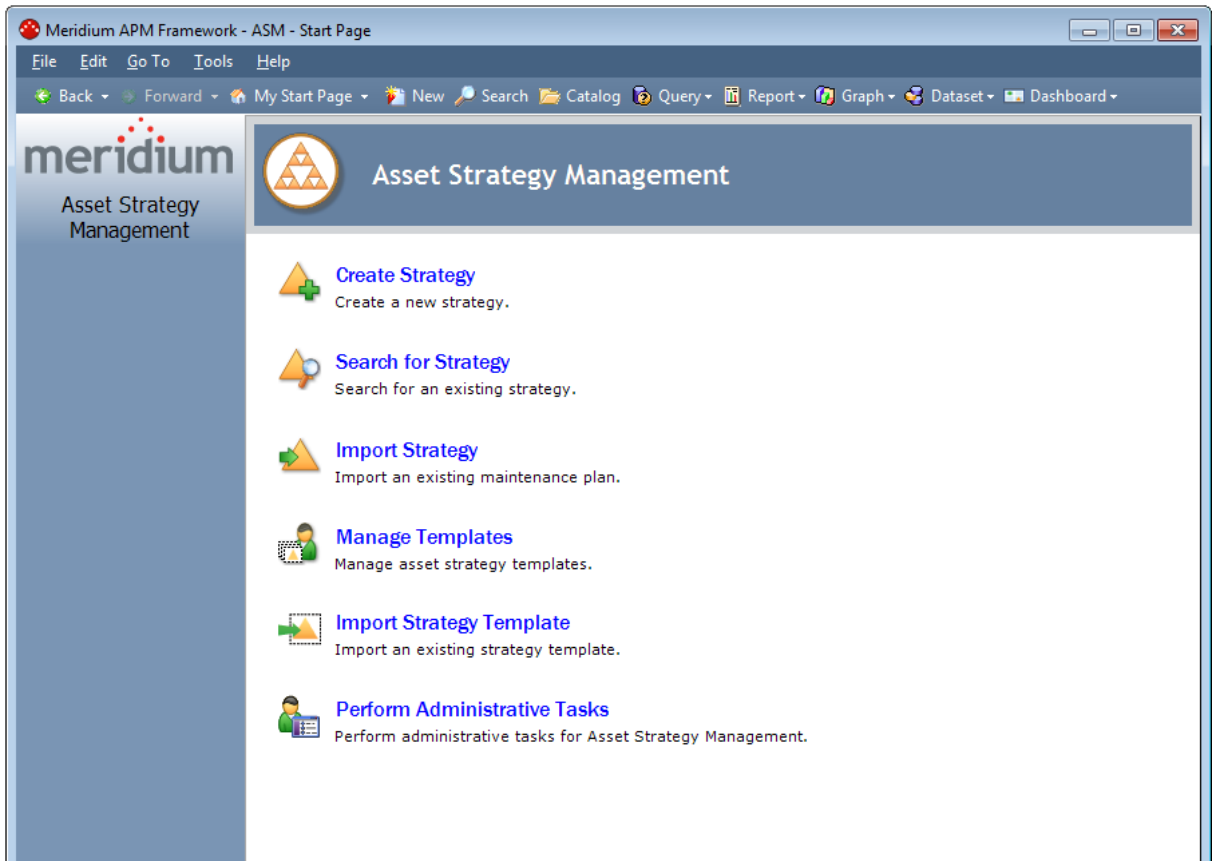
Meridium APM Framework - ASM - Start Page

File Edit Go To Tools Help

Back Forward My Start Page New Search Catalog Query Report Graph Dataset Dashboard

meridium

Asset Strategy Management

Asset Strategy Management

Create Strategy
Create a new strategy.

Search for Strategy
Search for an existing strategy.

Import Strategy
Import an existing maintenance plan.

Manage Templates
Manage asset strategy templates.

Import Strategy Template
Import an existing strategy template.

Perform Administrative Tasks
Perform administrative tasks for Asset Strategy Management.